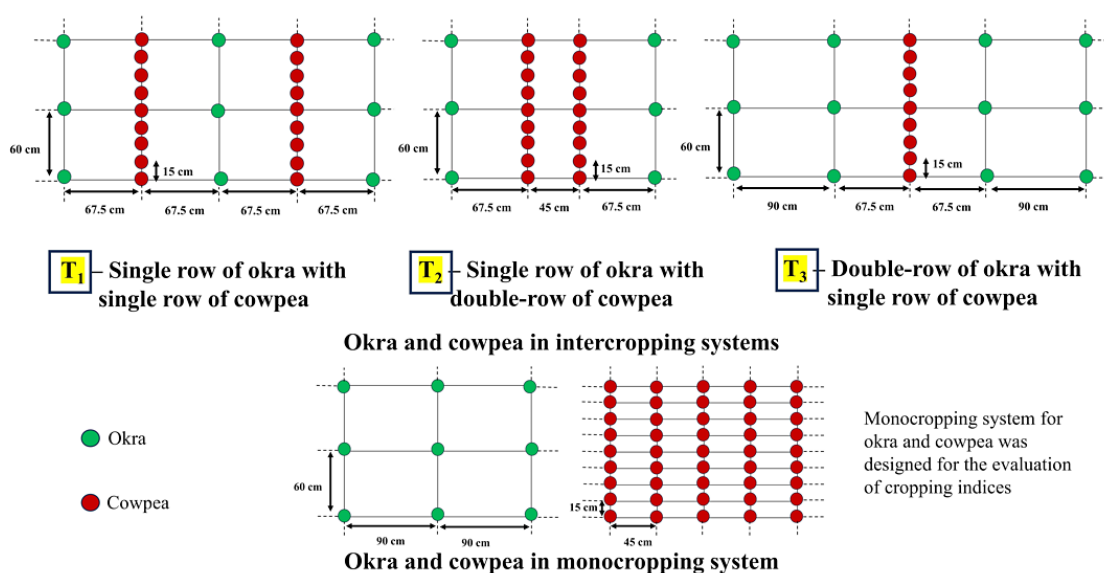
60 cm

15 cm

67.5 cm | 67.5 cm | 67.5 cm | 67.5 cm

$T_1$ – Single row of okra with single row of cowpea

60 cm

15 cm

67.5 cm | 45 cm | 67.5 cm

$T_2$ – Single row of okra with double-row of cowpea

60 cm

15 cm

90 cm | 67.5 cm | 67.5 cm | 90 cm

$T_3$ – Double-row of okra with single row of cowpea

Okra and cowpea in intercropping systems

Okra

Cowpea

60 cm

90 cm | 90 cm

15 cm

45 cm

Monocropping system for okra and cowpea was designed for the evaluation of cropping indices

Okra and cowpea in monocropping system